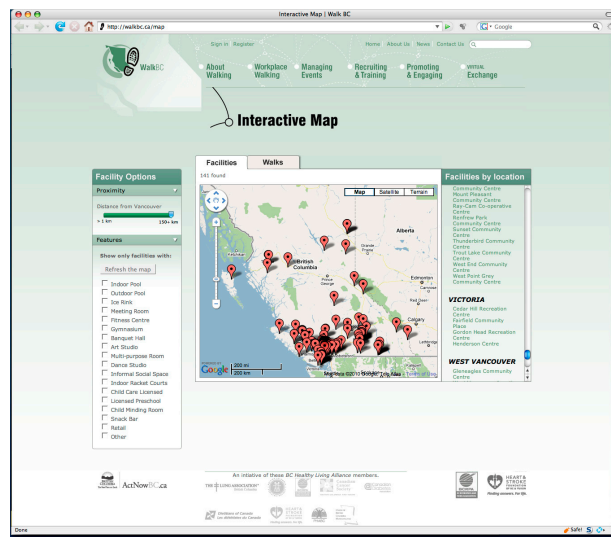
Interactive Map | Walk BC

http://walkbc.ca/map

Google

Sign in Register

Home About Us News Contact Us

WalkBC

About Walking

Workplace Walking

Managing Events

Recruiting & Training

Promoting & Engaging

VIRTUAL Exchange

Interactive Map

Facility Options

Proximity

Distance from Vancouver

< 1 km

150+ km

Features

Show only facilities with:

Refresh the map

Indoor Pool

Outdoor Pool

Ice Rink

Meeting Room

Fitness Centre

Gymnasium

Banquet Hall

Art Studio

Multi-purpose Room

Dance Studio

Informal Social Space

Indoor Racket Courts

Child Care Licensed

Licensed Preschool

Child Minding Room

Snack Bar

Retail

Other

Facilities

Walks

141 found

Map

Satellite

Terrain

Alberta

British Columbia

Edmonton

Prince George

Red Deer

Calgary

Lethbridge

Grande Prairie

200 mi

200 km

Map data ©2010 Google - Terms of Use

Facilities by location

Community Centre

Mount Pleasant Community Centre

Ray-Cam Co-operative Centre

Renfrew Park Community Centre

Sunset Community Centre

Thunderbird Community Centre

Trout Lake Community Centre

West End Community Centre

West Point Grey Community Centre

VICTORIA

Cedar Hill Recreation Centre

Fairfield Community Place

Gordon Head Recreation Centre

Henderson Centre

WEST VANCOUVER

Gleneagles Community Centre

ActNowBC.ca

An intiative of these BC Healthy Living Alliance members.

HEART & STROKE FOUNDATION

Finding answers. For life.

Done